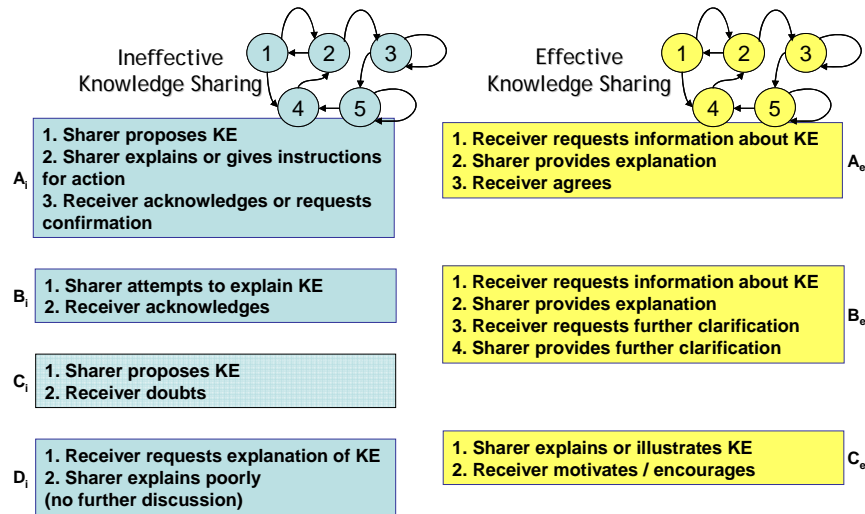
Ineffective Knowledge Sharing

1 2 3 4 5

Effective Knowledge Sharing

1 2 3 4 5

$A_i$

1. Sharer proposes KE
2. Sharer explains or gives instructions for action
3. Receiver acknowledges or requests confirmation

1. Receiver requests information about KE
2. Sharer provides explanation
3. Receiver agrees

$A_e$

$B_i$

1. Sharer attempts to explain KE
2. Receiver acknowledges

1. Receiver requests information about KE
2. Sharer provides explanation
3. Receiver requests further clarification
4. Sharer provides further clarification

$B_e$

$C_i$

1. Sharer proposes KE
2. Receiver doubts

$D_i$

1. Receiver requests explanation of KE
2. Sharer explains poorly
(no further discussion)

1. Sharer explains or illustrates KE
2. Receiver motivates / encourages

$C_e$